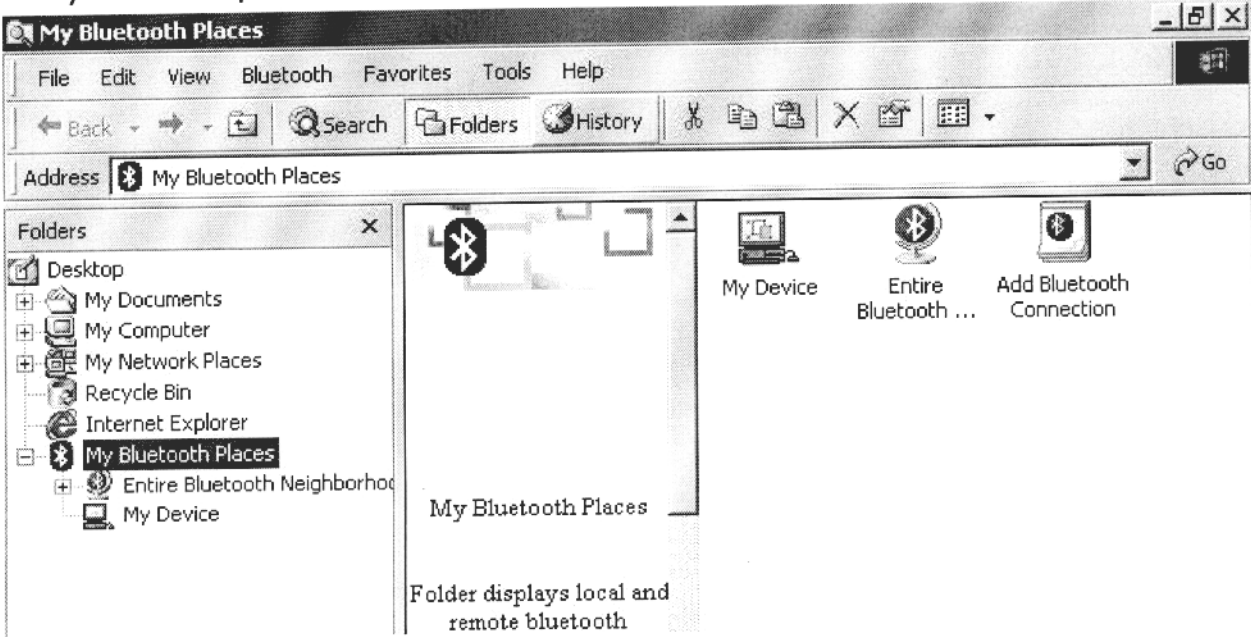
My Bluetooth Places

File Edit View Bluetooth Favorites Tools Help

Back Search Folders History

Address My Bluetooth Places

Go

Folders ×

Desktop
My Documents
My Computer
My Network Places
Recycle Bin
Internet Explorer
My Bluetooth Places
Entire Bluetooth Neighborhoo
My Device

My Bluetooth Places

Folder displays local and remote bluetooth

My Device

Entire Bluetooth ...

Add Bluetooth Connection